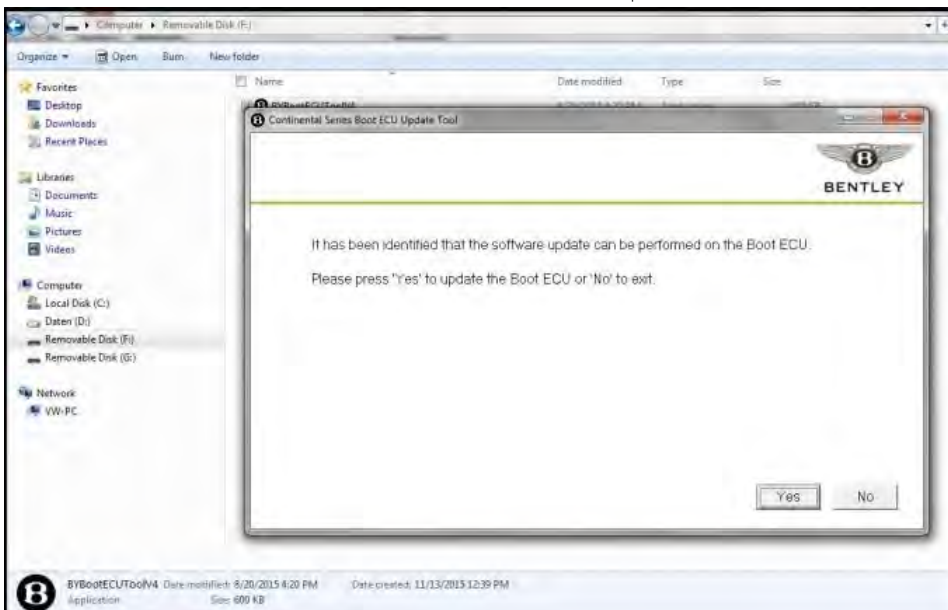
Computer ▸ Removable Disk (F:)

Organize ▾ Open Burn New folder

Favorites
Desktop
Downloads
Recent Places

Libraries
Documents
Music
Pictures
Videos

Computer
Local Disk (C:)
Daten (D:)
Removable Disk (F:)
Removable Disk (G:)

Network
VW-PC

Name Date modified Type Size

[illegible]

Continental Series Boot ECU Update Tool

BENTLEY

It has been identified that the software update can be performed on the Boot ECU.

Please press 'Yes' to update the Boot ECU or 'No' to exit.

Yes No

BYBootECUToolV4 Date modified: 6/20/2015 4:20 PM Date created: 11/13/2015 12:39 PM
Application Size: 600 KB